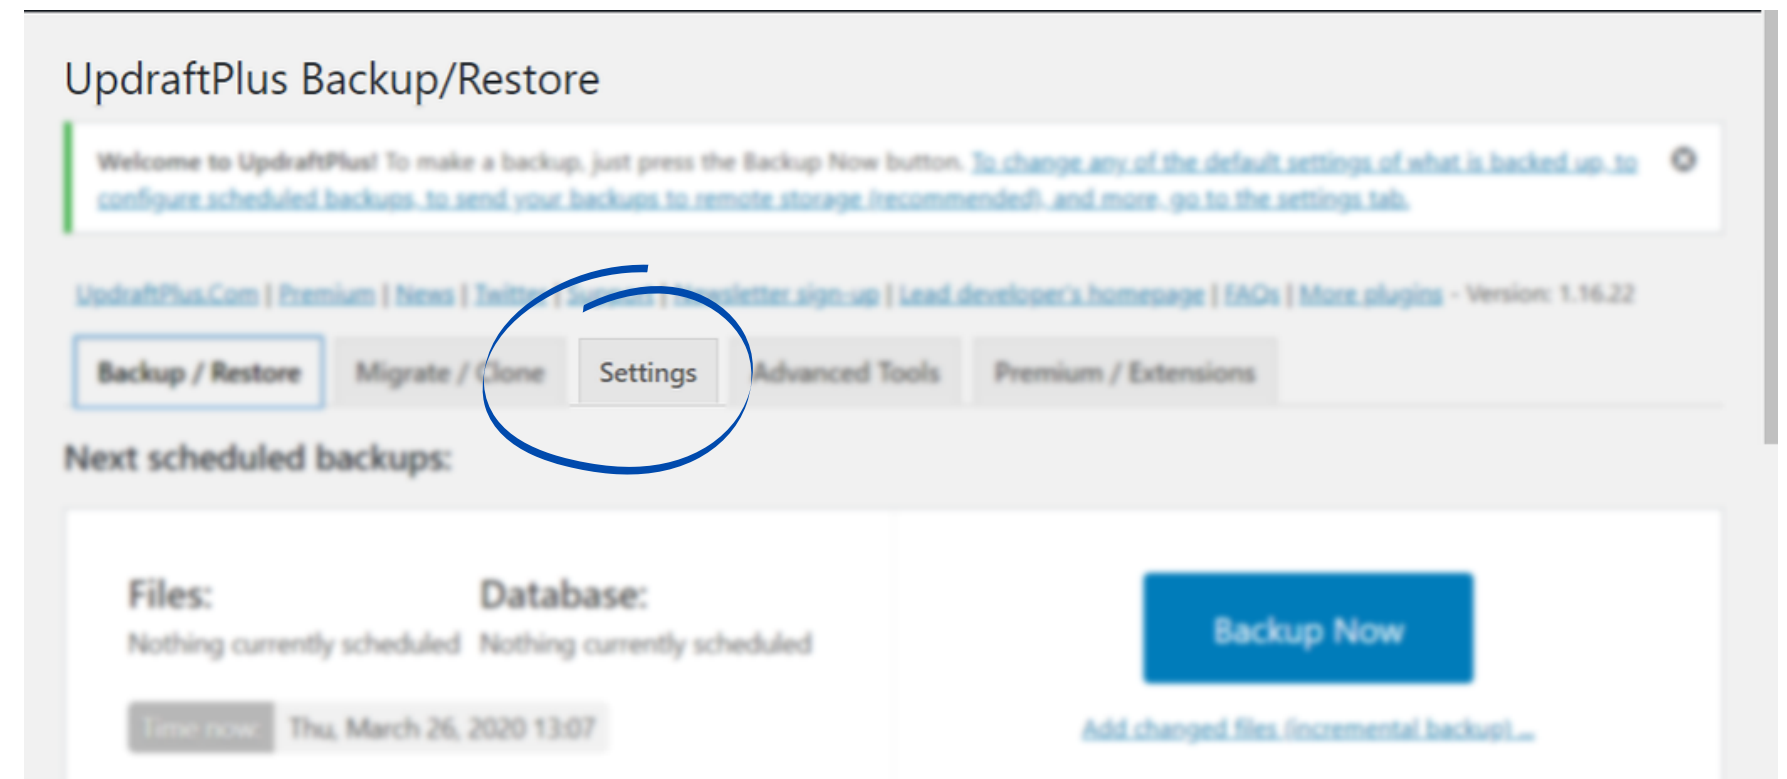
UpdraftPlus Backup/Restore

Welcome to UpdraftPlus! To make a backup, just press the Backup Now button. To change any of the default settings of what is backed up, to configure scheduled backups, to send your backups to remote storage (recommended), and more, go to the settings tab.

UpdraftPlus.Com | Premium | News | Twitter | Support | Newsletter sign-up | Lead developer's homepage | FAQs | More plugins - Version: 1.16.22

Backup / Restore
Migrate / Clone
Settings
Advanced Tools
Premium / Extensions

Next scheduled backups:

Files:
Nothing currently scheduled

Database:
Nothing currently scheduled

Time now
Thu, March 26, 2020 13:07

Backup Now

Add changed files (incremental backup) ...